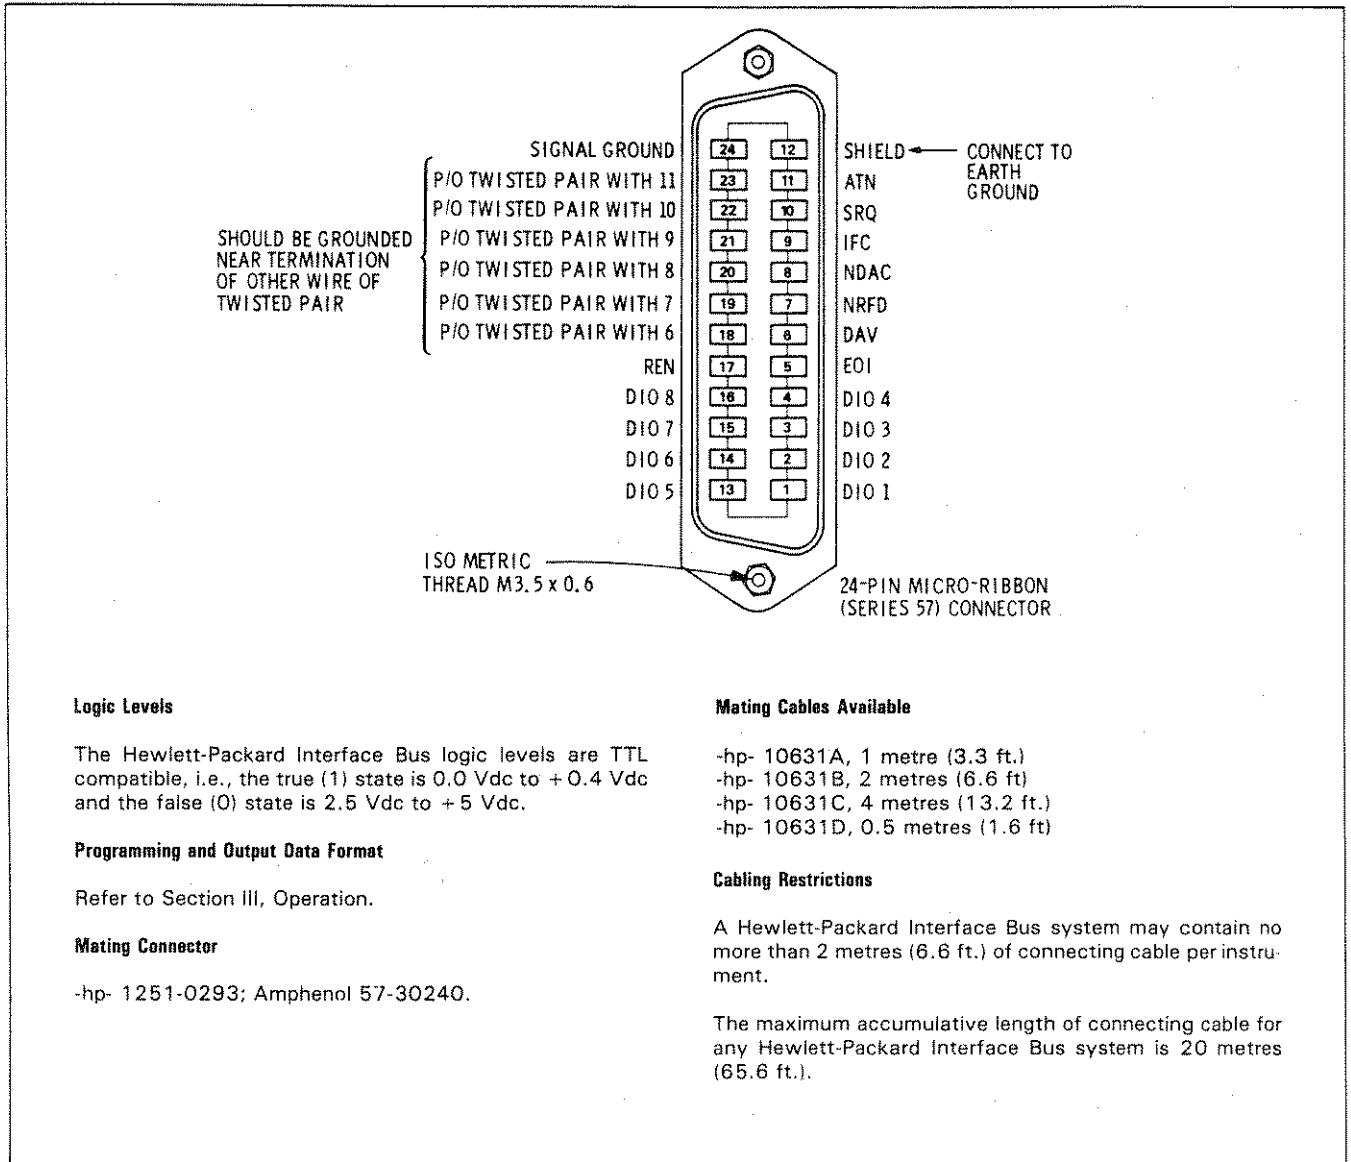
SIGNAL GROUND
P/O TWISTED PAIR WITH 11
P/O TWISTED PAIR WITH 10
P/O TWISTED PAIR WITH 9
P/O TWISTED PAIR WITH 8
P/O TWISTED PAIR WITH 7
P/O TWISTED PAIR WITH 6
REN
DIO 8
DIO 7
DIO 6
DIO 5

SHOULD BE GROUNDED NEAR TERMINATION OF OTHER WIRE OF TWISTED PAIR

24 12
23 11
22 10
21 9
20 8
19 7
18 6
17 5
16 4
15 3
14 2
13 1

SHIELD ← CONNECT TO EARTH GROUND
ATN
SRQ
IFC
NDAC
NRFD
DAV
EOI
DIO 4
DIO 3
DIO 2
DIO 1

ISO METRIC THREAD M3.5 x 0.6

24-PIN MICRO-RIBBON (SERIES 57) CONNECTOR

Logic Levels

The Hewlett-Packard Interface Bus logic levels are TTL compatible, i.e., the true (1) state is 0.0 Vdc to +0.4 Vdc and the false (0) state is 2.5 Vdc to +5 Vdc.

Programming and Output Data Format

Refer to Section III, Operation.

Mating Connector

-hp- 1251-0293; Amphenol 57-30240.

Mating Cables Available

-hp- 10631A, 1 metre (3.3 ft.)
-hp- 10631B, 2 metres (6.6 ft)
-hp- 10631C, 4 metres (13.2 ft.)
-hp- 10631D, 0.5 metres (1.6 ft)

Cabling Restrictions

A Hewlett-Packard Interface Bus system may contain no more than 2 metres (6.6 ft.) of connecting cable per instrument.

The maximum accumulative length of connecting cable for any Hewlett-Packard Interface Bus system is 20 metres (65.6 ft.).